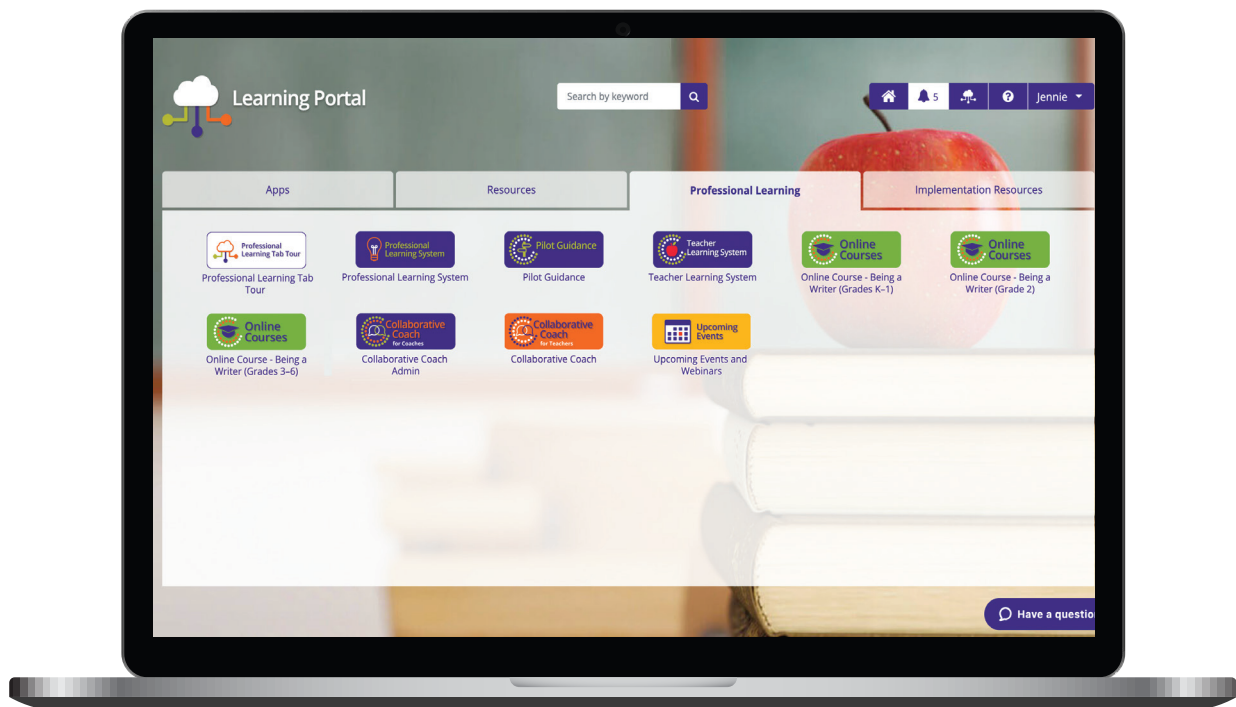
Learning Portal

Search by keyword

5

Jennie

Apps

Resources

Professional Learning

Implementation Resources

Professional Learning Tab Tour

Professional Learning Tab Tour

Professional Learning System

Professional Learning System

Pilot Guidance

Pilot Guidance

Teacher Learning System

Teacher Learning System

Online Courses

Online Course - Being a Writer (Grades K–1)

Online Courses

Online Course - Being a Writer (Grade 2)

Online Courses

Online Course - Being a Writer (Grades 3–6)

Collaborative Coach for Coaches

Collaborative Coach Admin

Collaborative Coach for Teachers

Collaborative Coach

Upcoming Events

Upcoming Events and Webinars

Have a questio